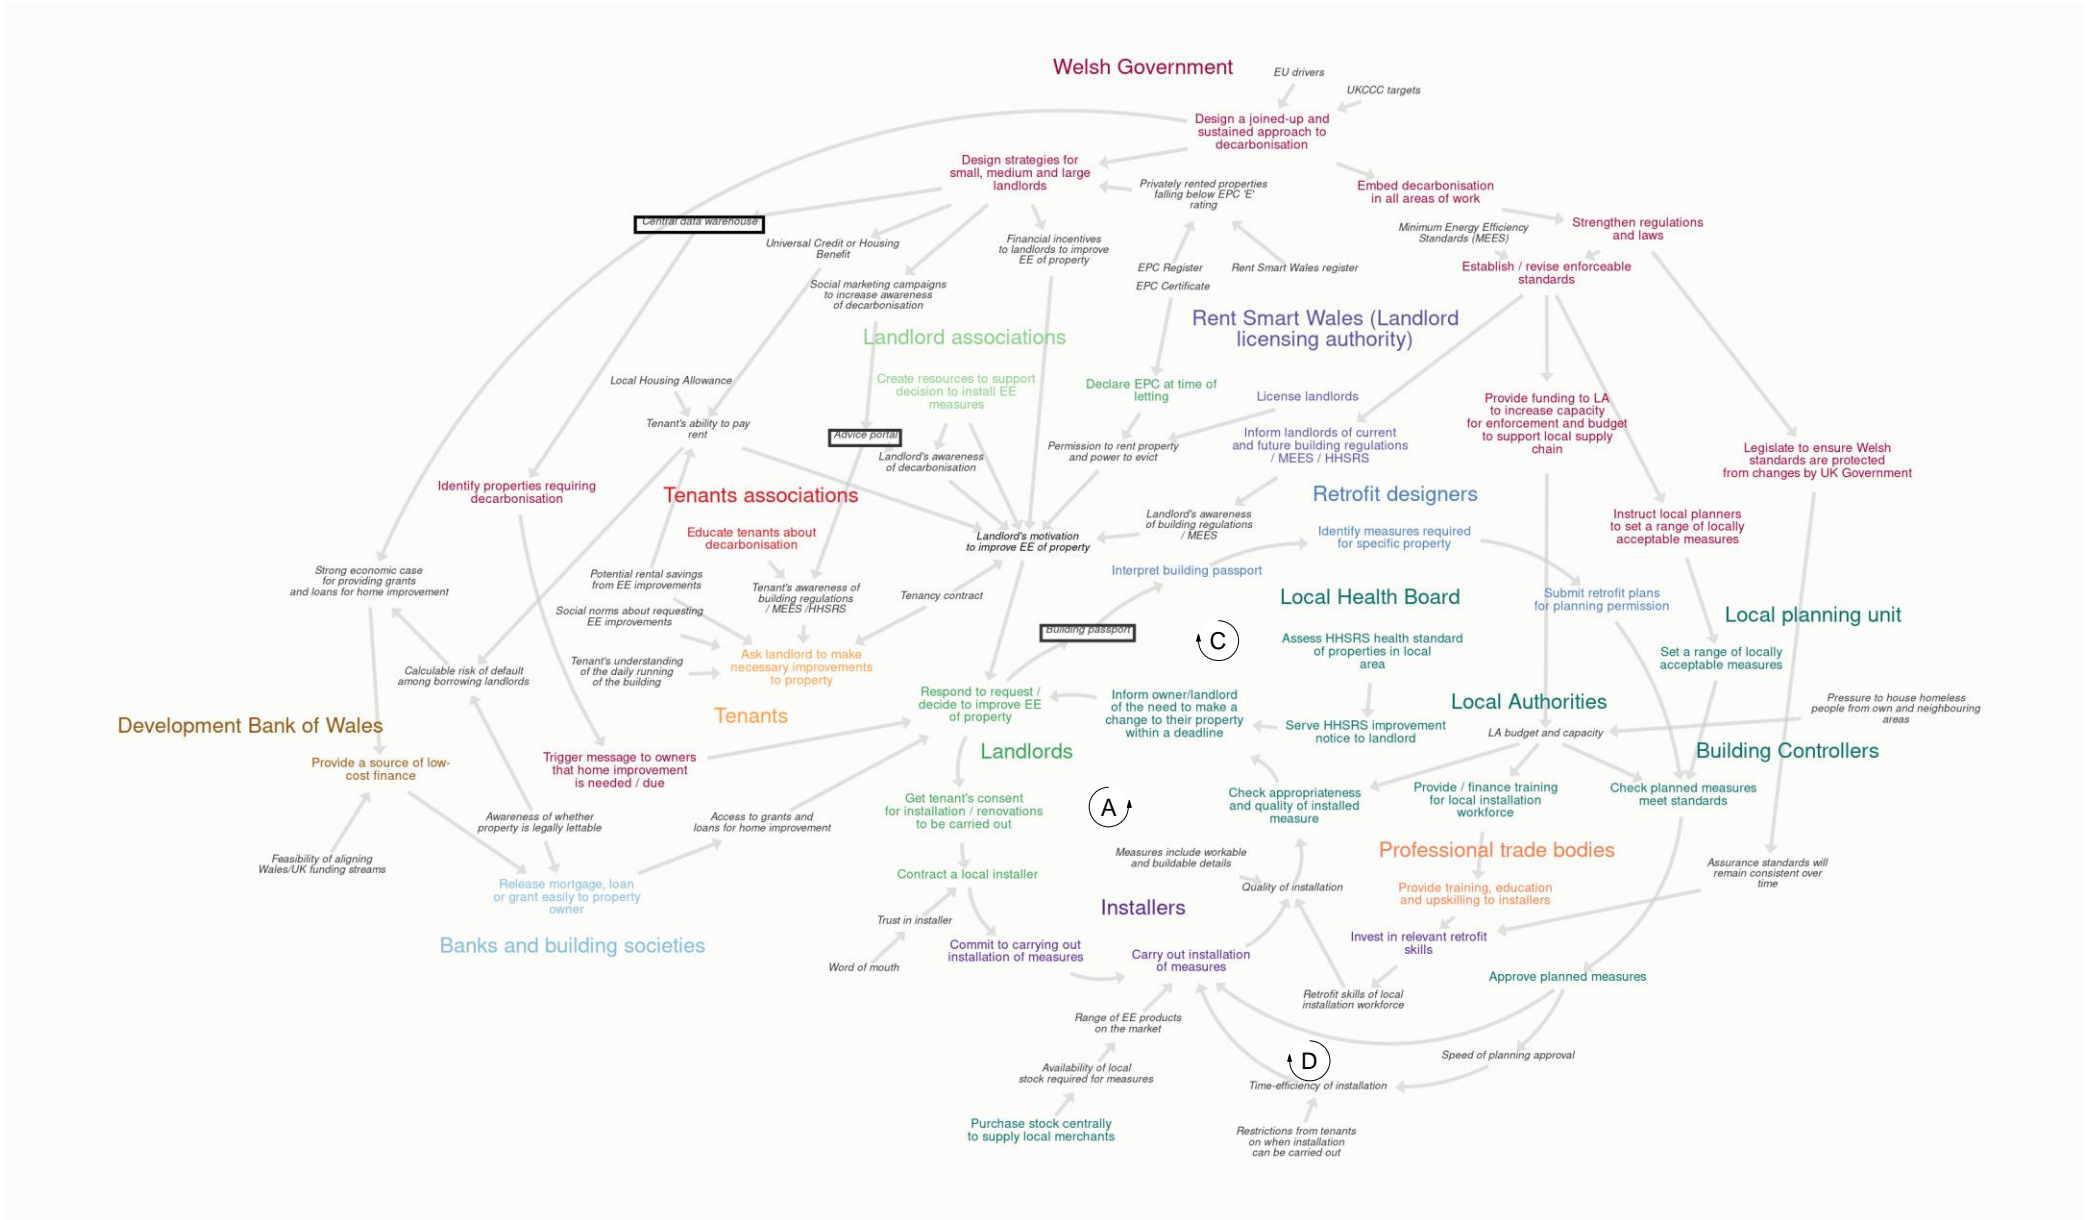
Welsh Government

EU drivers

UKCCC targets

Design a joined-up and sustained approach to decarbonisation

Design strategies for small, medium and large landlords

Privately rented properties falling below EPC 'E' rating

Embed decarbonisation in all areas of work

Central data warehouse

Universal Credit or Housing Benefit

Financial incentives to landlords to improve EE of property

Minimum Energy Efficiency Standards (MEES)

Strengthen regulations and laws

EPC Register

Rent Smart Wales register

Establish / revise enforceable standards

EPC Certificate

Social marketing campaigns to increase awareness of decarbonisation

Landlord associations

Rent Smart Wales (Landlord licensing authority)

Create resources to support decision to install EE measures

Declare EPC at time of letting

License landlords

Local Housing Allowance

Provide funding to LA to increase capacity for enforcement and budget to support local supply chain

Inform landlords of current and future building regulations / MEES / HHSRS

Tenant's ability to pay rent

Advice portal

Permission to rent property and power to evict

Legislate to ensure Welsh standards are protected from changes by UK Government

Landlord's awareness of decarbonisation

Identify properties requiring decarbonisation

Tenants associations

Retrofit designers

Landlord's awareness of building regulations / MEES

Instruct local planners to set a range of locally acceptable measures

Educate tenants about decarbonisation

Landlord's motivation to improve EE of property

Identify measures required for specific property

Strong economic case for providing grants and loans for home improvement

Potential rental savings from EE improvements

Tenant's awareness of building regulations / MEES /HHSRS

Interpret building passport

Submit retrofit plans for planning permission

Tenancy contract

Local Health Board

Local planning unit

Social norms about requesting EE improvements

Building passport

C

Assess HHSRS health standard of properties in local area

Ask landlord to make necessary improvements to property

Set a range of locally acceptable measures

Tenant's understanding of the daily running of the building

Calculable risk of default among borrowing landlords

Respond to request / decide to improve EE of property

Inform owner/landlord of the need to make a change to their property within a deadline

Local Authorities

Pressure to house homeless people from own and neighbouring areas

Tenants

Serve HHSRS improvement notice to landlord

Development Bank of Wales

LA budget and capacity

Landlords

Building Controllers

Provide a source of low-cost finance

Trigger message to owners that home improvement is needed / due

Check appropriateness and quality of installed measure

Provide / finance training for local installation workforce

Check planned measures meet standards

Get tenant's consent for installation / renovations to be carried out

A

Awareness of whether property is legally lettable

Access to grants and loans for home improvement

Professional trade bodies

Measures include workable and buildable details

Feasibility of aligning Wales/UK funding streams

Contract a local installer

Quality of installation

Assurance standards will remain consistent over time

Release mortgage, loan or grant easily to property owner

Provide training, education and upskilling to installers

Installers

Trust in installer

Invest in relevant retrofit skills

Banks and building societies

Commit to carrying out installation of measures

Carry out installation of measures

Approve planned measures

Word of mouth

Retrofit skills of local installation workforce

Range of EE products on the market

D

Speed of planning approval

Availability of local stock required for measures

Time-efficiency of installation

Purchase stock centrally to supply local merchants

Restrictions from tenants on when installation can be carried out